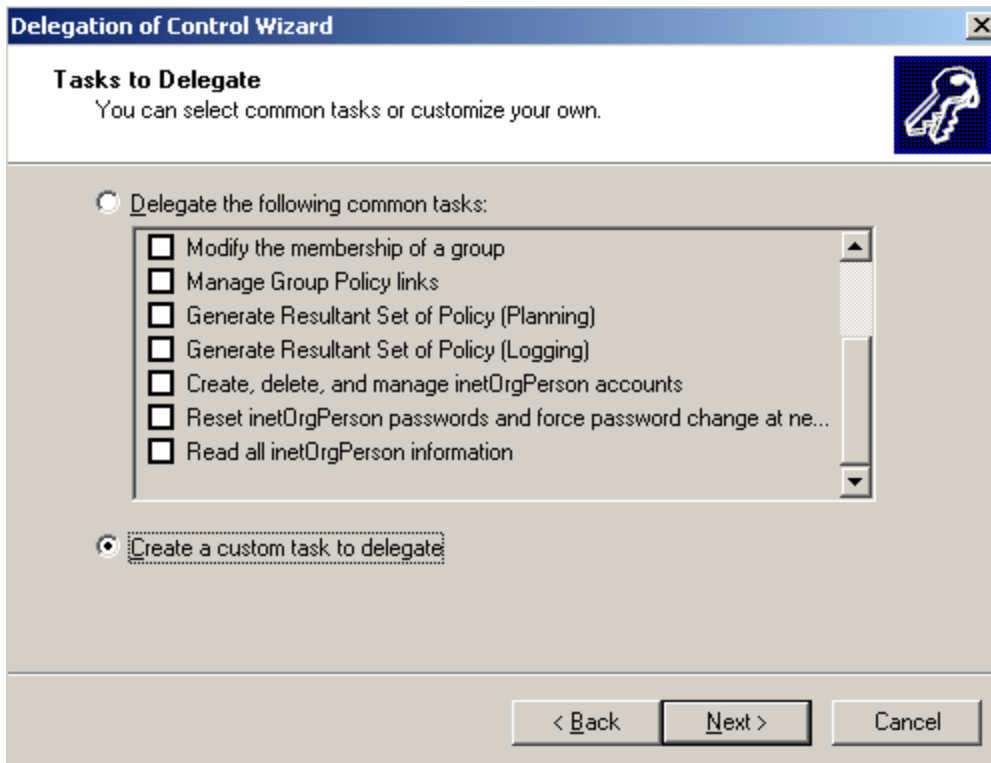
Delegation of Control Wizard

Tasks to Delegate
You can select common tasks or customize your own.

Delegate the following common tasks:

Modify the membership of a group
Manage Group Policy links
Generate Resultant Set of Policy (Planning)
Generate Resultant Set of Policy (Logging)
Create, delete, and manage inetOrgPerson accounts
Reset inetOrgPerson passwords and force password change at ne...
Read all inetOrgPerson information

Create a custom task to delegate

< Back
Next >
Cancel